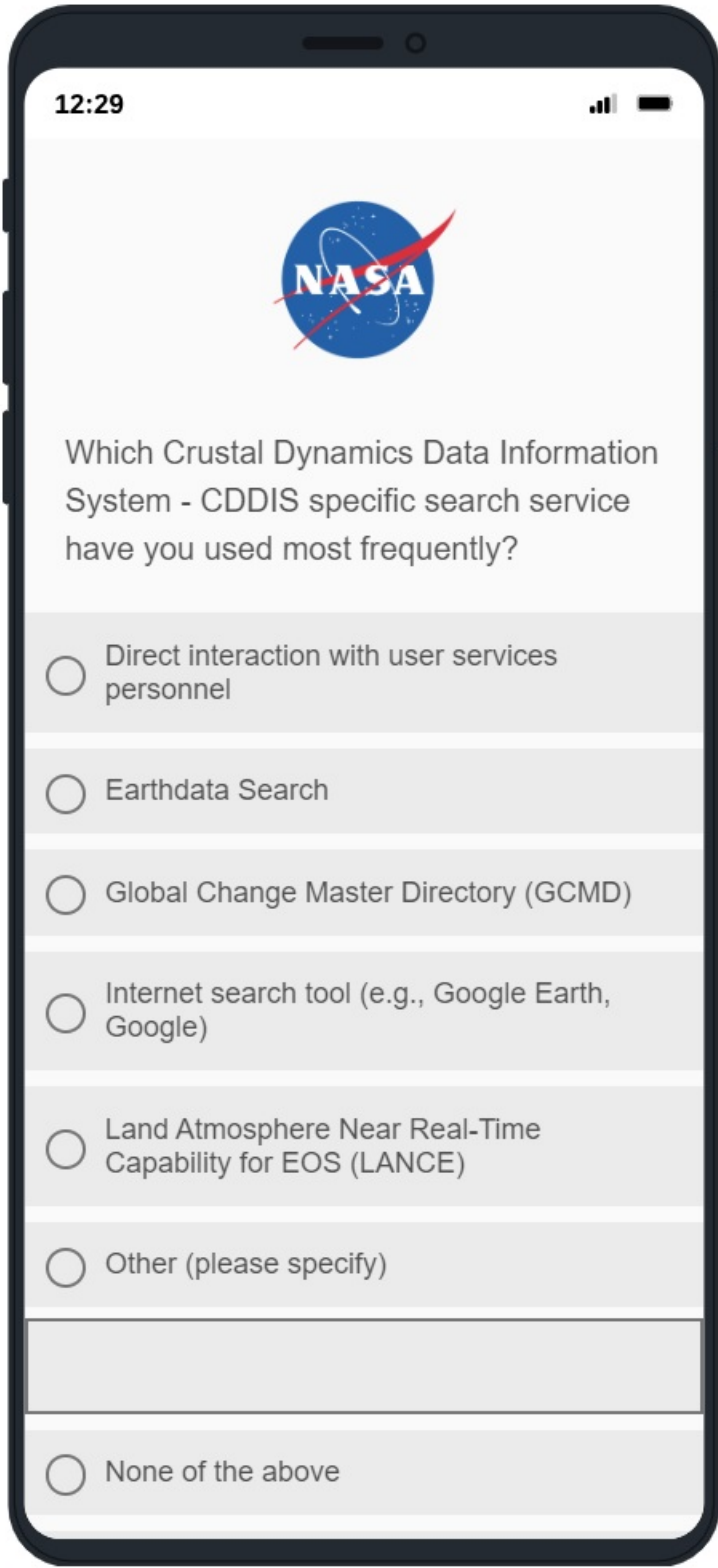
12:29

NASA

Which Crustal Dynamics Data Information System - CDDIS specific search service have you used most frequently?

Direct interaction with user services personnel

Earthdata Search

Global Change Master Directory (GCMD)

Internet search tool (e.g., Google Earth, Google)

Land Atmosphere Near Real-Time Capability for EOS (LANCE)

Other (please specify)

None of the above